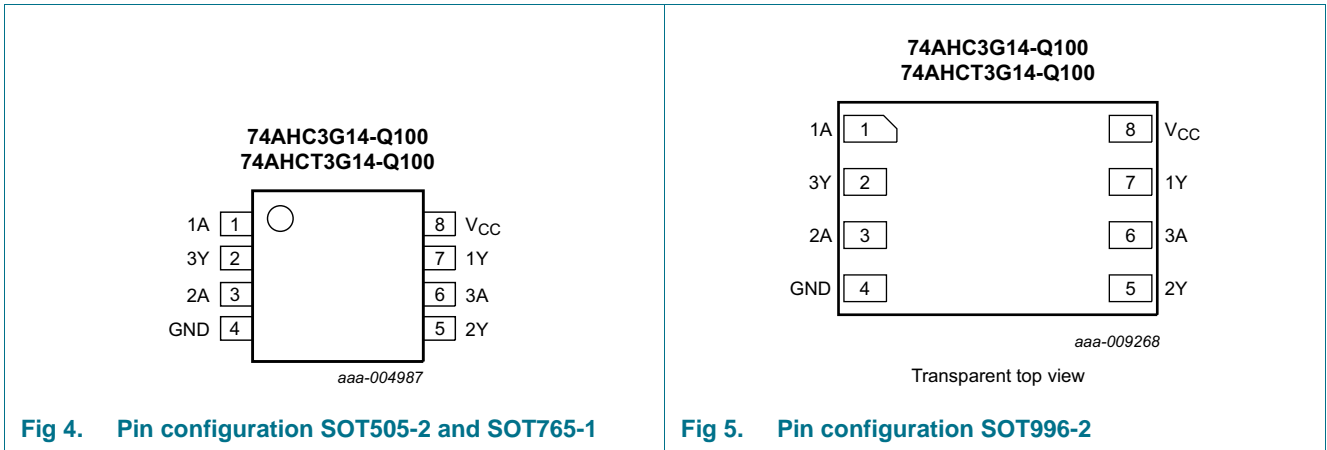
74AHC3G14-Q100
74AHCT3G14-Q100

1A 1
3Y 2
2A 3
GND 4
8 $V_{CC}$
7 1Y
6 3A
5 2Y

aaa-004987

Fig 4. Pin configuration SOT505-2 and SOT765-1

74AHC3G14-Q100
74AHCT3G14-Q100

1A 1
3Y 2
2A 3
GND 4
8 $V_{CC}$
7 1Y
6 3A
5 2Y

aaa-009268

Transparent top view

Fig 5. Pin configuration SOT996-2